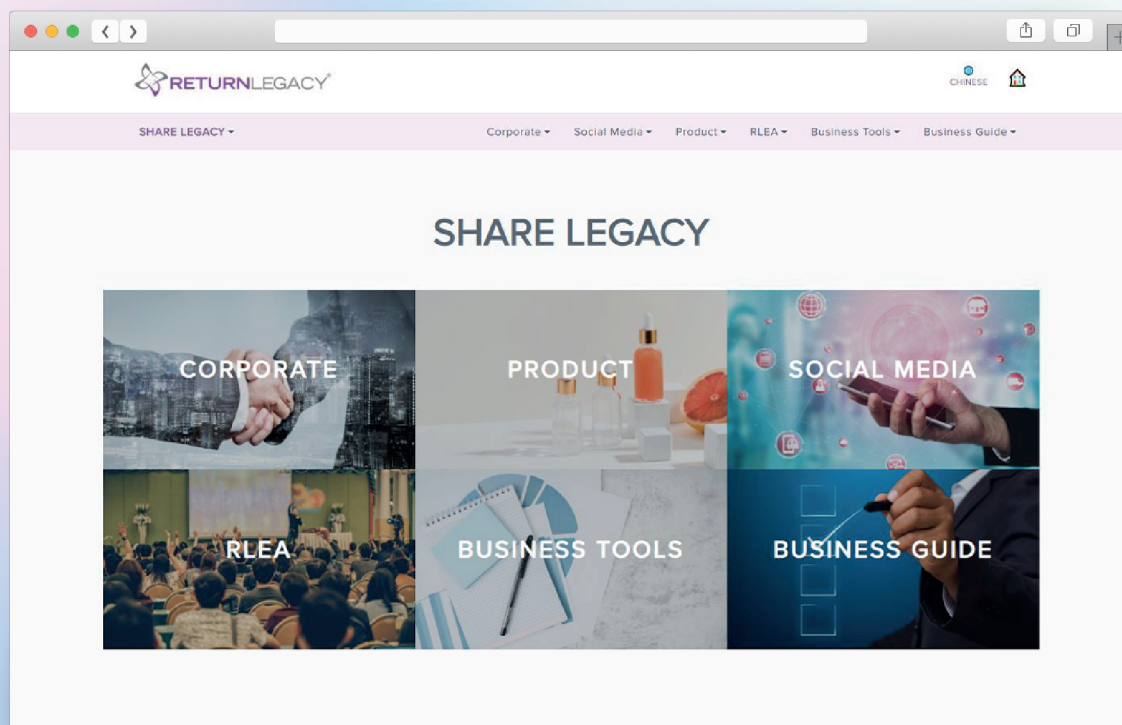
RETURNLEGACY®

CHINESE

SHARE LEGACY ▾

Corporate ▾ Social Media ▾ Product ▾ RLEA ▾ Business Tools ▾ Business Guide ▾

SHARE LEGACY

CORPORATE

PRODUCT

SOCIAL MEDIA

RLEA

BUSINESS TOOLS

BUSINESS GUIDE